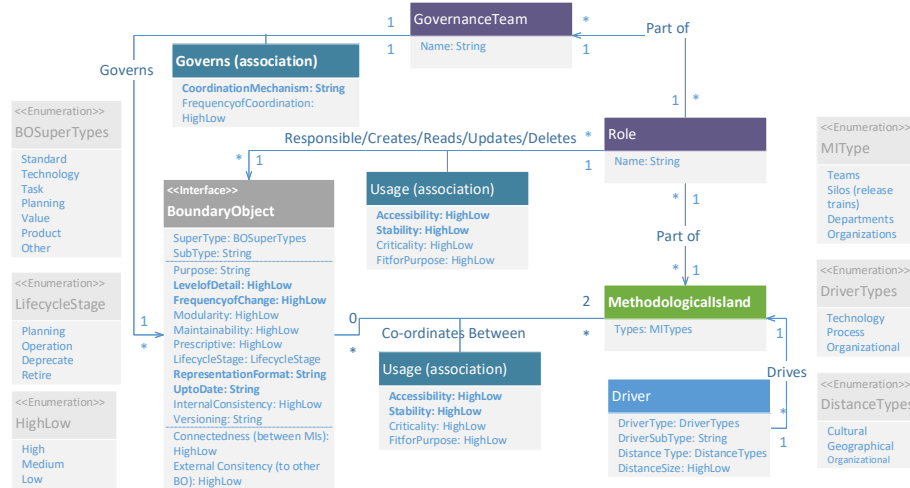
GovernanceTeam
Name: String

1 * 1 Part of 1

Governs

Governs (association)
CoordinationMechanism: String
FrequencyofCoordination: HighLow

<<Enumeration>>
BOSuperTypes
Standard
Technology
Task
Planning
Value
Product
Other

Responsible/Creates/Reads/Updates/Deletes

* 1 * 1

Role
Name: String

<<Enumeration>>
MIType
Teams
Silos (release trains)
Departments
Organizations

<<Interface>>
BoundaryObject
SuperType: BOSuperTypes
SubType: String
Purpose: String
LevelofDetail: HighLow
FrequencyofChange: HighLow
Modularity: HighLow
Maintainability: HighLow
Prescriptive: HighLow
LifecycleStage: LifecycleStage
RepresentationFormat: String
UptoDate: String
InternalConsistency: HighLow
Versioning: String
Connectedness (between MIs): HighLow
External Consitency (to other BO): HighLow

Usage (association)
Accessibility: HighLow
Stability: HighLow
Criticality: HighLow
FitforPurpose: HighLow

* 1

Part of

* 1

<<Enumeration>>
LifecycleStage
Planning
Operation
Deprecate
Retire

1 * 0 * 2 *

Co-ordinates Between

MethodologicalIsland
Types: MITypes

<<Enumeration>>
DriverTypes
Technology
Process
Organizational

Usage (association)
Accessibility: HighLow
Stability: HighLow
Criticality: HighLow
FitforPurpose: HighLow

<<Enumeration>>
HighLow
High
Medium
Low

1 Drives * 1

Driver
DriverType: DriverTypes
DriverSubType: String
Distance Type: DistanceTypes
DistanceSize: HighLow

<<Enumeration>>
DistanceTypes
Cultural
Geographical
Organizational